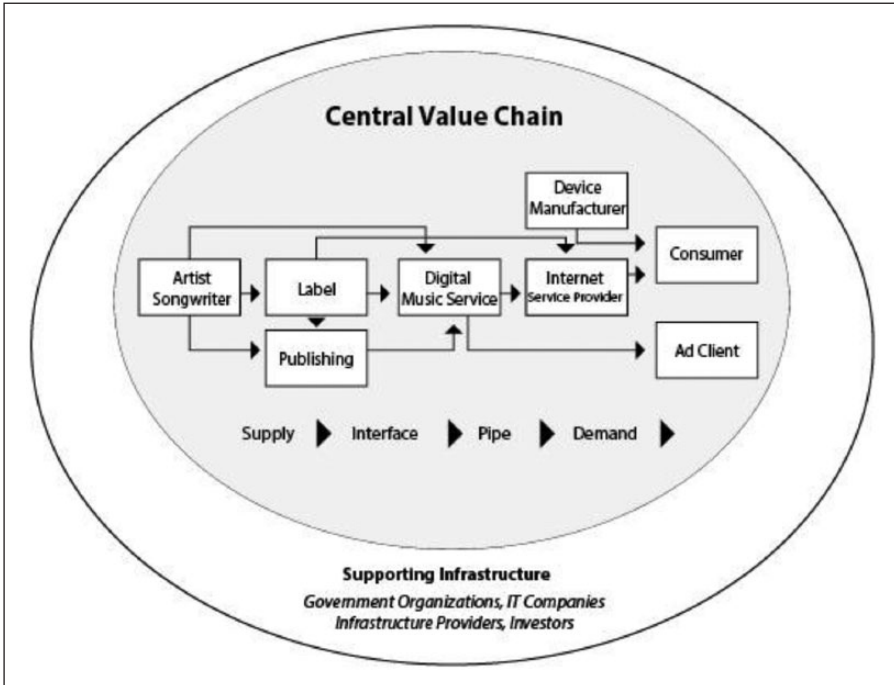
Central Value Chain

Device Manufacturer

Consumer

Artist Songwriter

Label

Digital Music Service

Internet Service Provider

Publishing

Ad Client

Supply Interface Pipe Demand

Supporting Infrastructure

Government Organizations, IT Companies
Infrastructure Providers, Investors